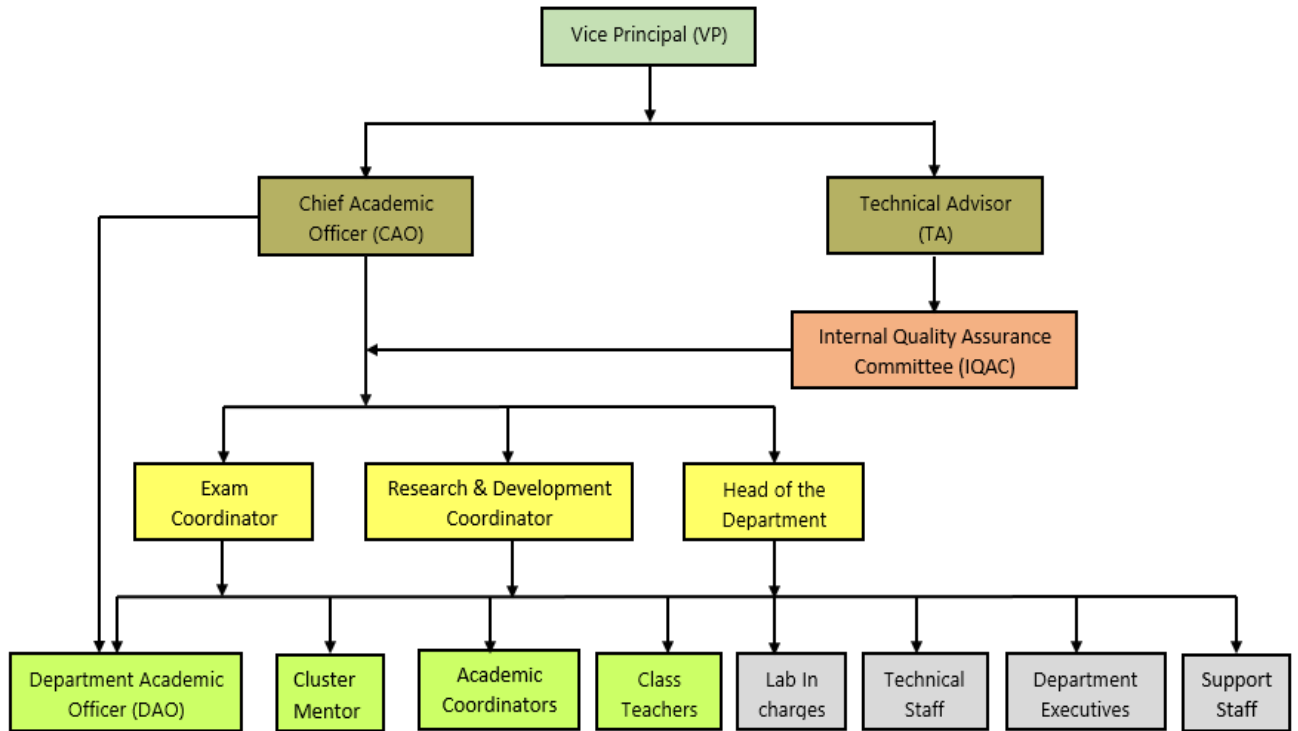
Vice Principal (VP)

Chief Academic Officer (CAO)

Technical Advisor (TA)

Internal Quality Assurance Committee (IQAC)

Exam Coordinator

Research & Development Coordinator

Head of the Department

Department Academic Officer (DAO)

Cluster Mentor

Academic Coordinators

Class Teachers

Lab In charges

Technical Staff

Department Executives

Support Staff